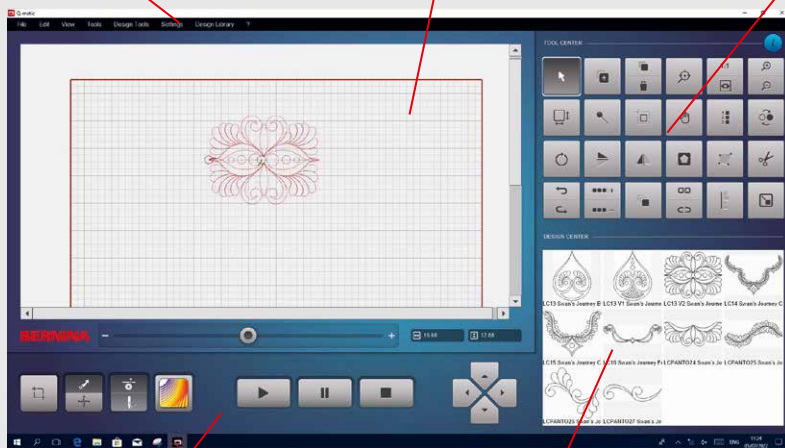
Q-matic

File Edit View Tools Design Tools Settings Design Library ?

TOOL CENTER

DESIGN CENTER

LC13 Sean's Journey B LC13 V1 Sean's Journe LC13 V2 Sean's Journe LC14 Sean's Journey C

LC15 Sean's Journey C LC16 Sean's Journey F LCPANTO24 Sean's Jo LCPANTO25 Sean's Jo

LCPANTO25 Sean's Jo LCPANTO27 Sean's Jo

BERNINA

15.00

17.00

ENG